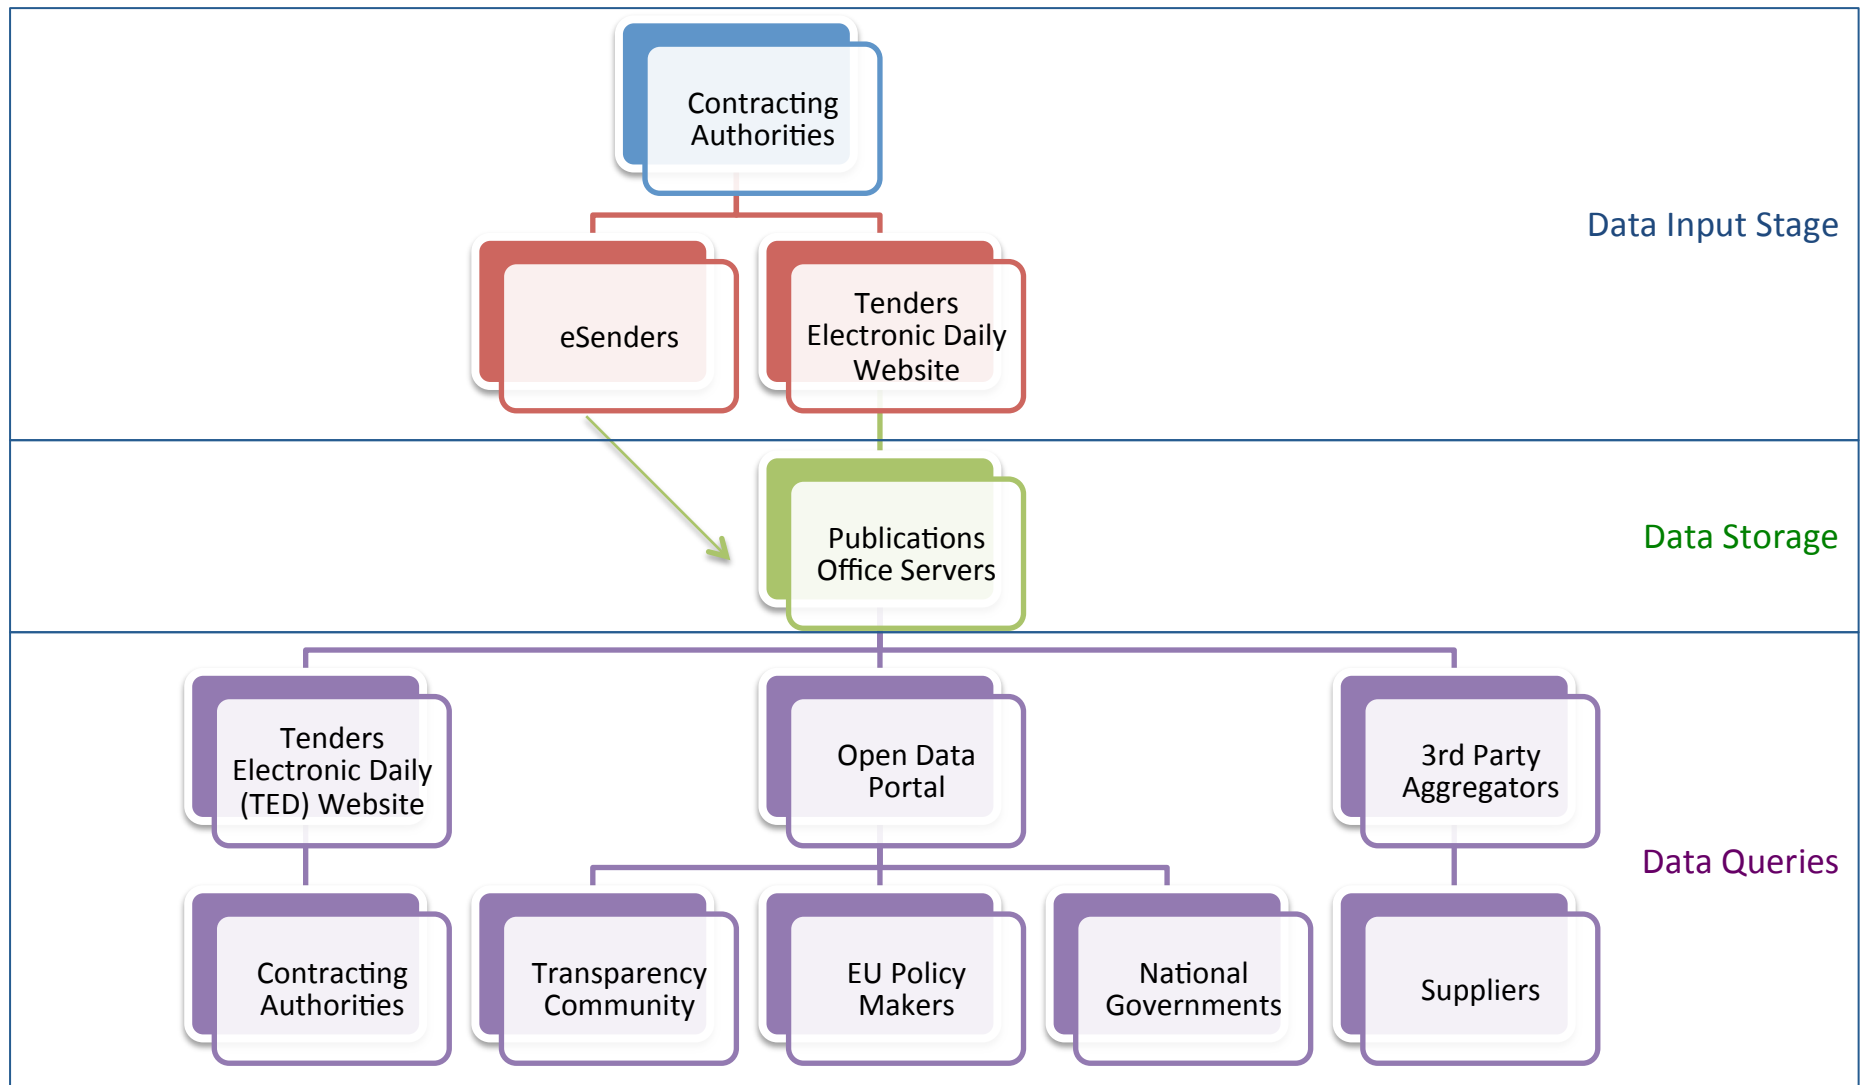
Contracting Authorities

eSenders

Tenders Electronic Daily Website

Data Input Stage

Publications Office Servers

Data Storage

Tenders Electronic Daily (TED) Website

Open Data Portal

3rd Party Aggregators

Data Queries

Contracting Authorities

Transparency Community

EU Policy Makers

National Governments

Suppliers